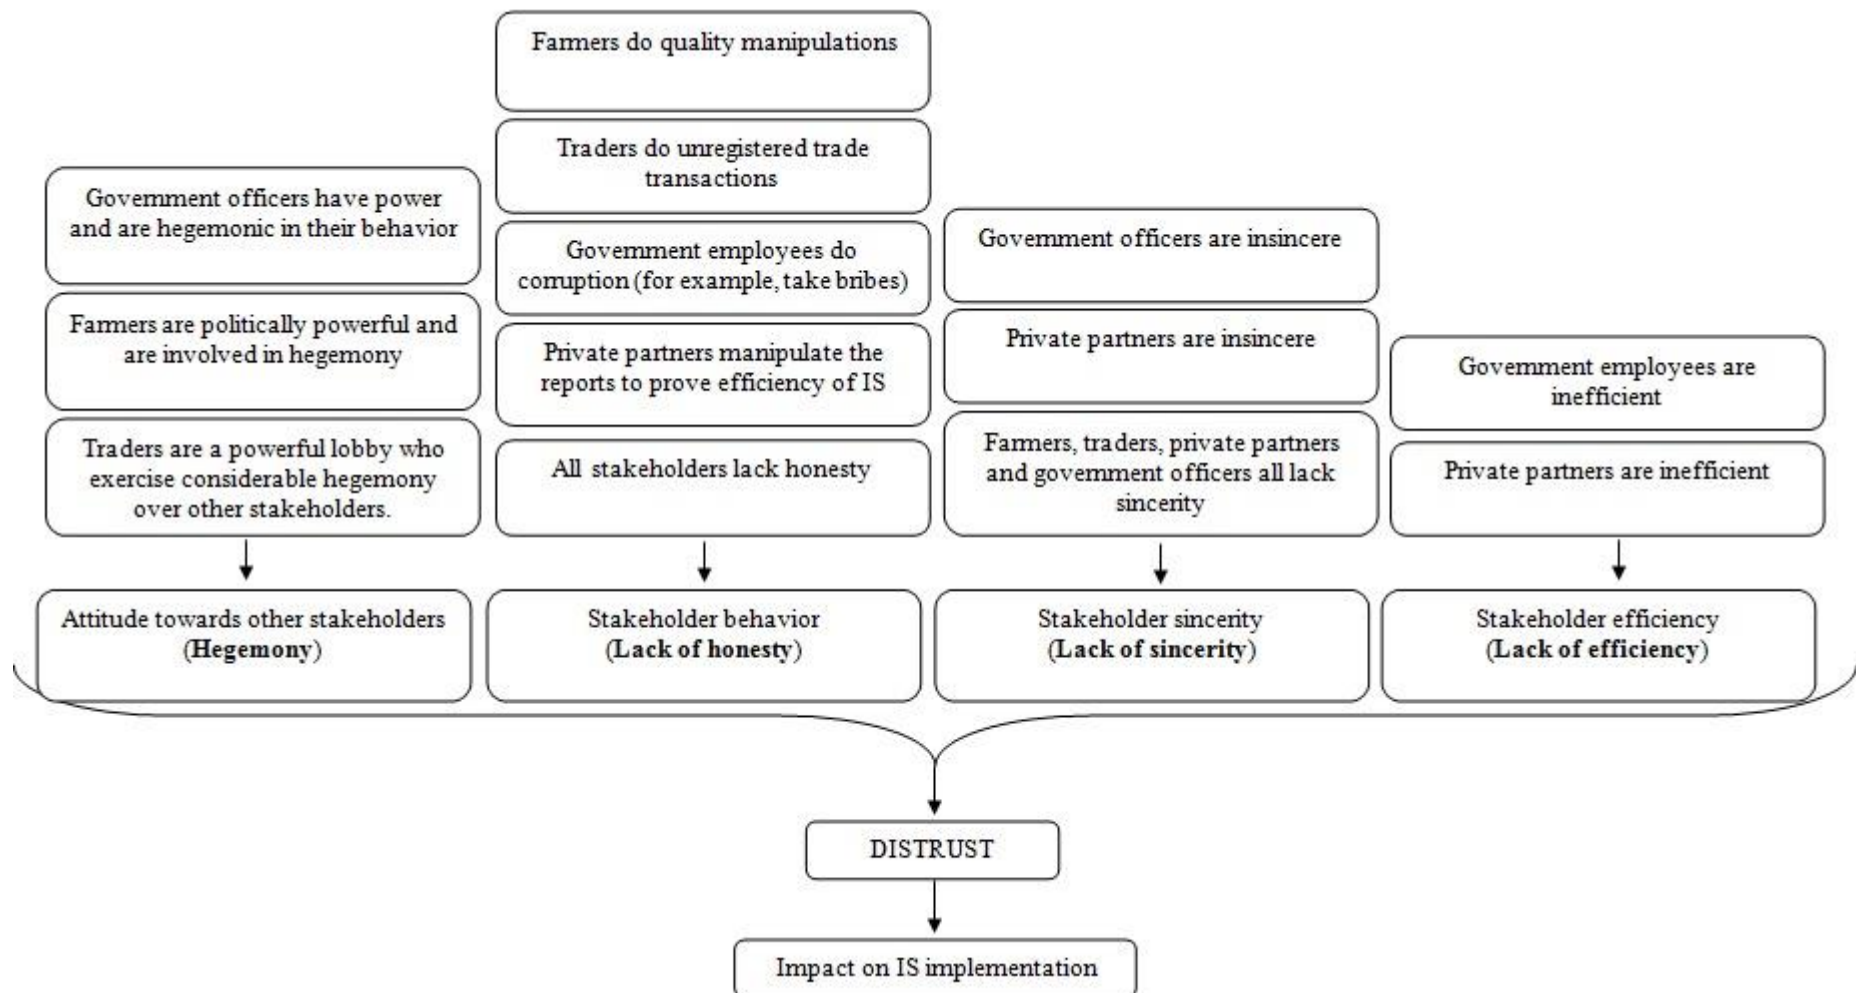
Government officers have power and are hegemonic in their behavior

Farmers are politically powerful and are involved in hegemony

Traders are a powerful lobby who exercise considerable hegemony over other stakeholders.

Attitude towards other stakeholders (**Hegemony**)

Farmers do quality manipulations

Traders do unregistered trade transactions

Government employees do corruption (for example, take bribes)

Private partners manipulate the reports to prove efficiency of IS

All stakeholders lack honesty

Stakeholder behavior (**Lack of honesty**)

Government officers are insincere

Private partners are insincere

Farmers, traders, private partners and government officers all lack sincerity

Stakeholder sincerity (**Lack of sincerity**)

Government employees are inefficient

Private partners are inefficient

Stakeholder efficiency (**Lack of efficiency**)

DISTRUST

Impact on IS implementation